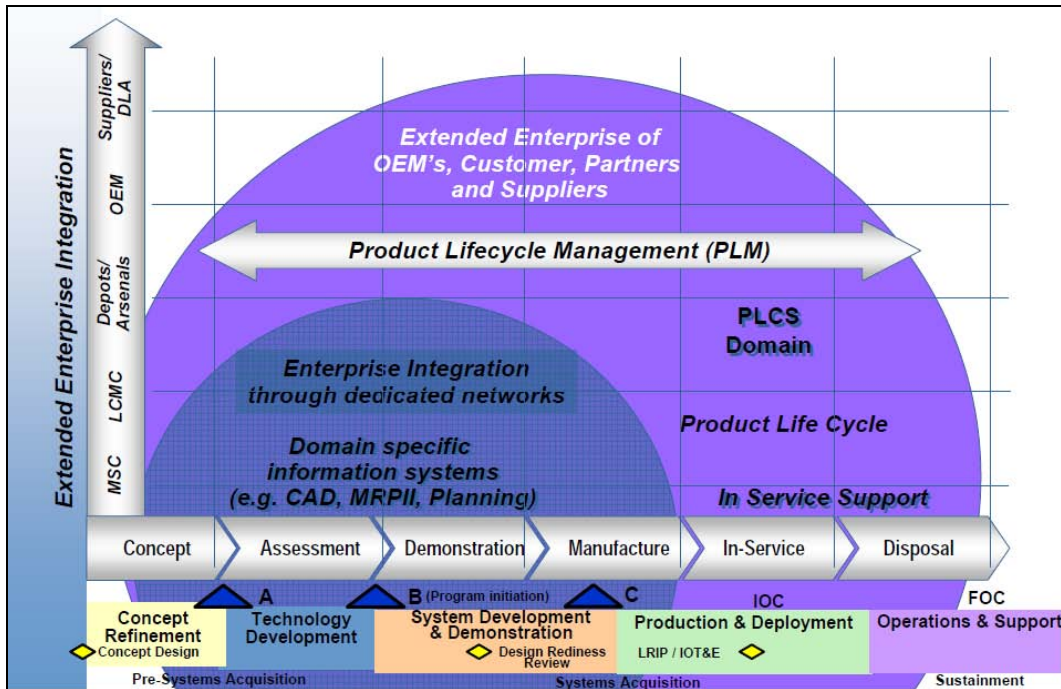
Extended Enterprise Integration

Suppliers/ DLA

OEM

Depots/ Arsenals

LCMC

MSC

Extended Enterprise of OEM's, Customer, Partners and Suppliers

Product Lifecycle Management (PLM)

PLCS Domain

Enterprise Integration through dedicated networks

Product Life Cycle

Domain specific information systems (e.g. CAD, MRPII, Planning)

In Service Support

Concept

Assessment

Demonstration

Manufacture

In-Service

Disposal

A

B (Program initiation)

C

IOC

FOC

Concept Refinement

Concept Design

Technology Development

System Development & Demonstration

Design Rediness Review

Production & Deployment

LRIP / IOT&E

Operations & Support

Pre-Systems Acquisition

Systems Acquisition

Sustainment